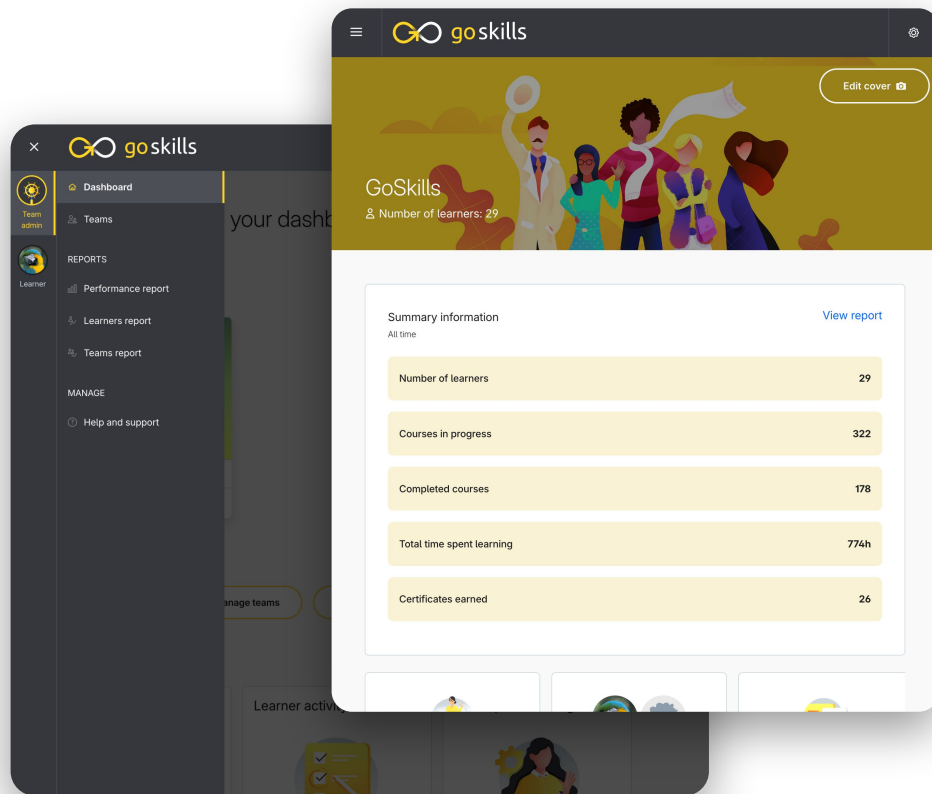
goskills

Team admin

Learner

Dashboard

Teams

REPORTS

Performance report

Learners report

Teams report

MANAGE

Help and support

your dashb

anage teams

Learner activi

goskills

Edit cover

GoSkills

Number of learners: 29

Summary information

All time

View report

| | |
|---|---|
| Number of learners | 29 |
| Courses in progress | 322 |
| Completed courses | 178 |
| Total time spent learning | 774h |
| Certificates earned | 26 |